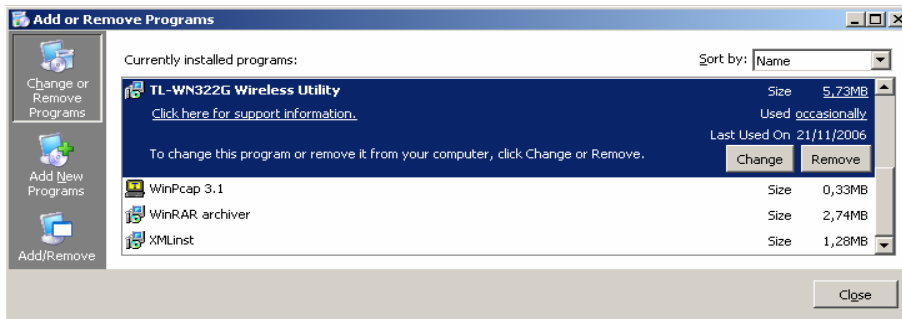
Add or Remove Programs

Change or Remove Programs

Add New Programs

Add/Remove

Currently installed programs:

Sort by: Name

TL-WN322G Wireless Utility

Size 5,73MB

Click here for support information.

Used occasionally

Last Used On 21/11/2006

To change this program or remove it from your computer, click Change or Remove.

Change

Remove

WinPcap 3.1

Size 0,33MB

WinRAR archiver

Size 2,74MB

XMLinst

Size 1,28MB

Close